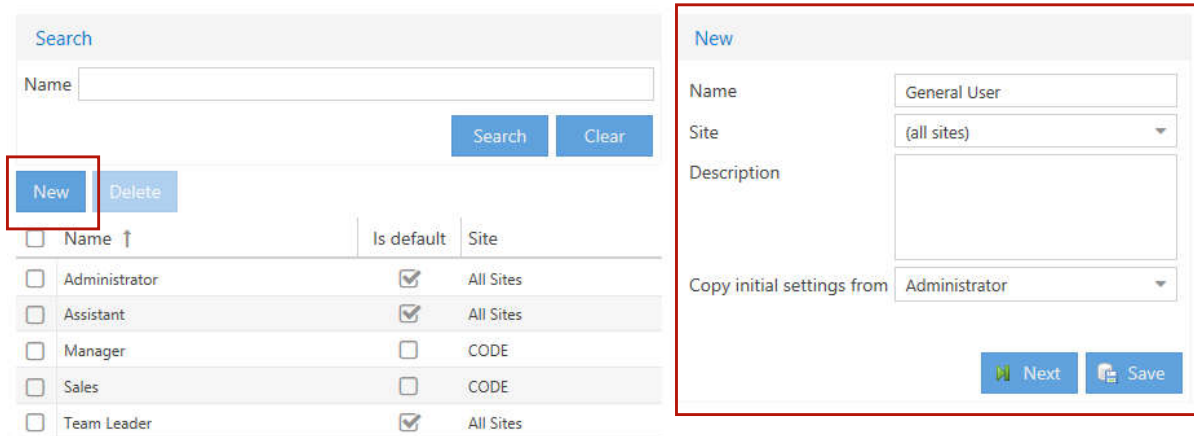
Search

Name

Search Clear

New Delete

| Name ↑ | Is default | Site |
|---|---|---|
| Administrator | ☑ | All Sites |
| Assistant | ☑ | All Sites |
| Manager | ☐ | CODE |
| Sales | ☐ | CODE |
| Team Leader | ☑ | All Sites |

New

Name General User

Site (all sites)

Description

Copy initial settings from Administrator

Next Save